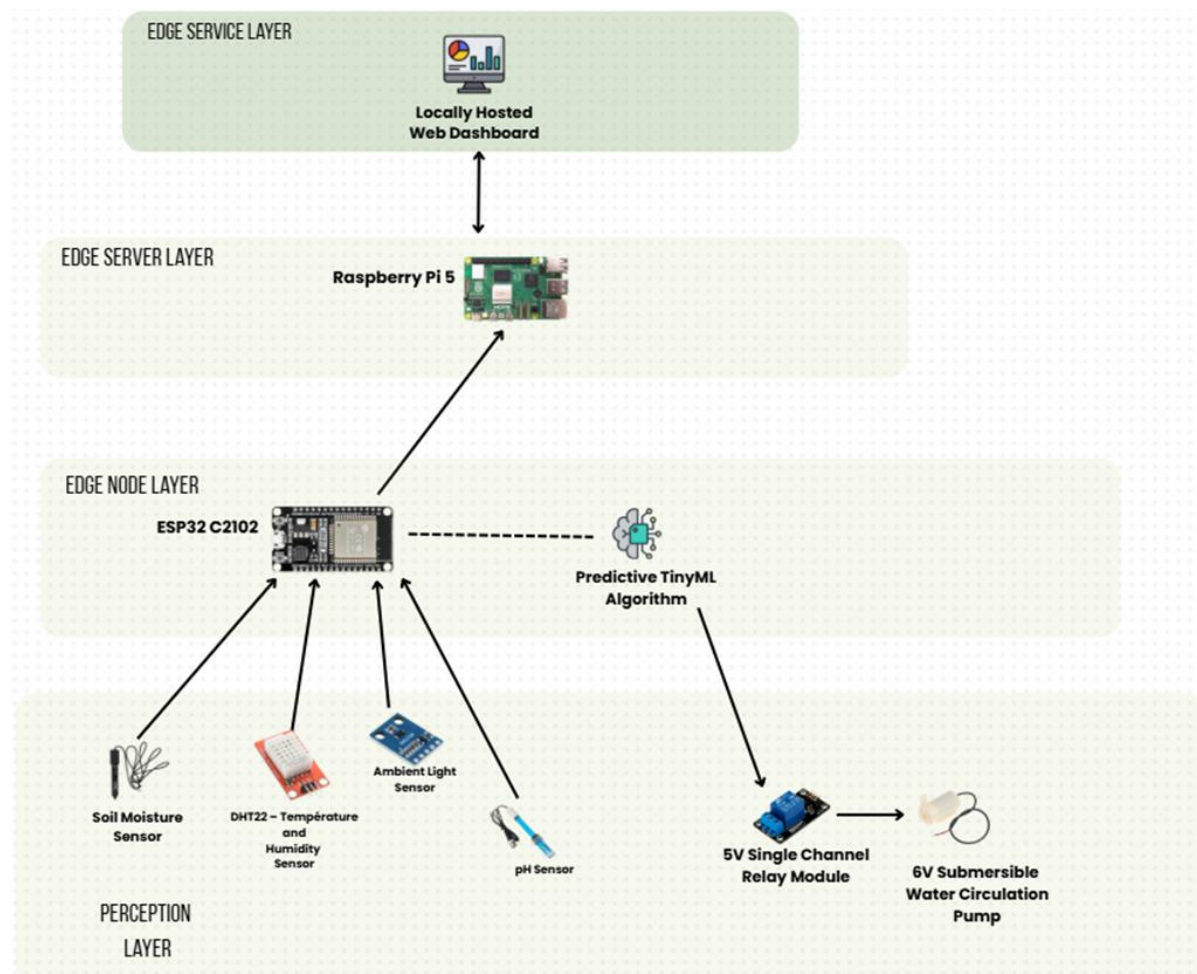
EDGE SERVICE LAYER

Locally Hosted Web Dashboard

EDGE SERVER LAYER

Raspberry Pi 5

EDGE NODE LAYER

ESP32 C2102

Predictive TinyML Algorithm

Soil Moisture Sensor

DHT22 – Température and Humidity Sensor

Ambient Light Sensor

pH Sensor

5V Single Channel Relay Module

6V Submersible Water Circulation Pump

PERCEPTION LAYER